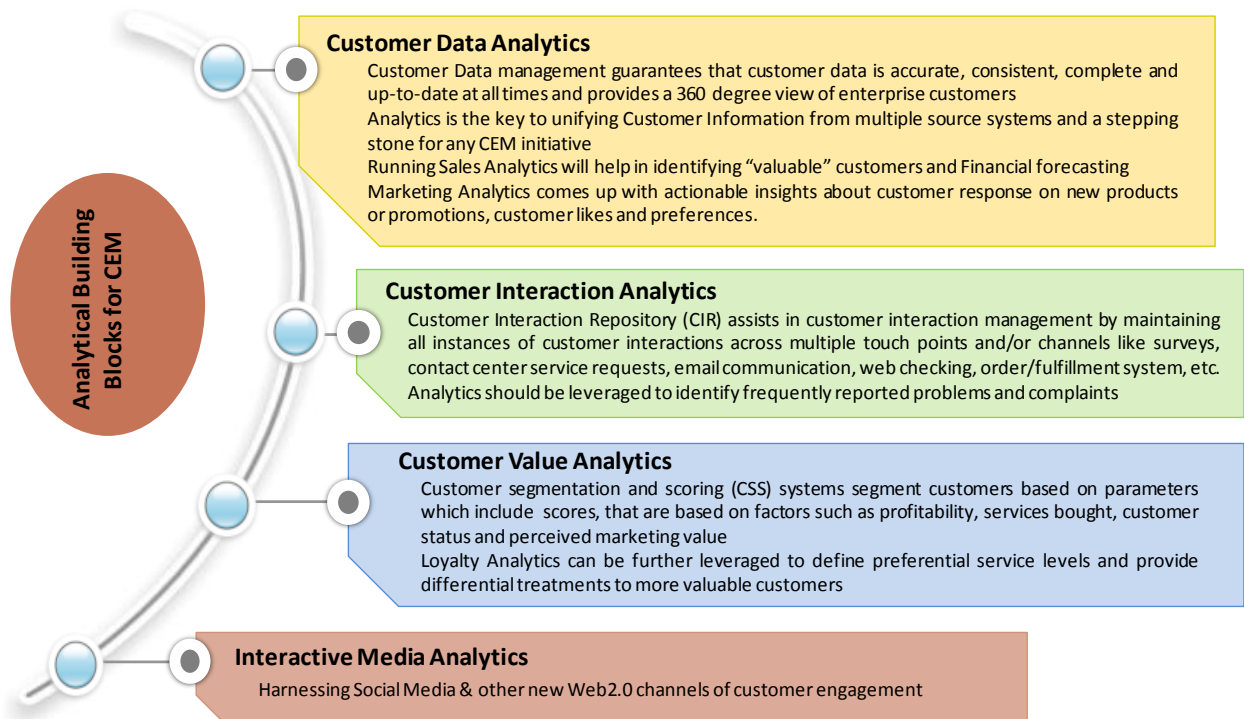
Analytical Building Blocks for CEM

Customer Data Analytics

Customer Data management guarantees that customer data is accurate, consistent, complete and up-to-date at all times and provides a 360 degree view of enterprise customers

Analytics is the key to unifying Customer Information from multiple source systems and a stepping stone for any CEM initiative

Running Sales Analytics will help in identifying "valuable" customers and Financial forecasting

Marketing Analytics comes up with actionable insights about customer response on new products or promotions, customer likes and preferences.

Customer Interaction Analytics

Customer Interaction Repository (CIR) assists in customer interaction management by maintaining all instances of customer interactions across multiple touch points and/or channels like surveys, contact center service requests, email communication, web checking, order/fulfillment system, etc.

Analytics should be leveraged to identify frequently reported problems and complaints

Customer Value Analytics

Customer segmentation and scoring (CSS) systems segment customers based on parameters which include scores, that are based on factors such as profitability, services bought, customer status and perceived marketing value

Loyalty Analytics can be further leveraged to define preferential service levels and provide differential treatments to more valuable customers

Interactive Media Analytics

Harnessing Social Media & other new Web2.0 channels of customer engagement